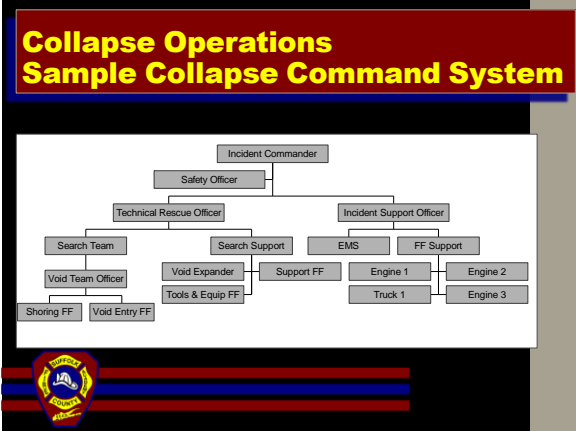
Collapse Operations
Sample Collapse Command System

Incident Commander

Safety Officer

Technical Rescue Officer

Incident Support Officer

Search Team

Search Support

EMS

FF Support

Void Team Officer

Void Expander

Support FF

Engine 1

Engine 2

Tools & Equip FF

Truck 1

Engine 3

Shoring FF

Void Entry FF

SUFFOLK COUNTY